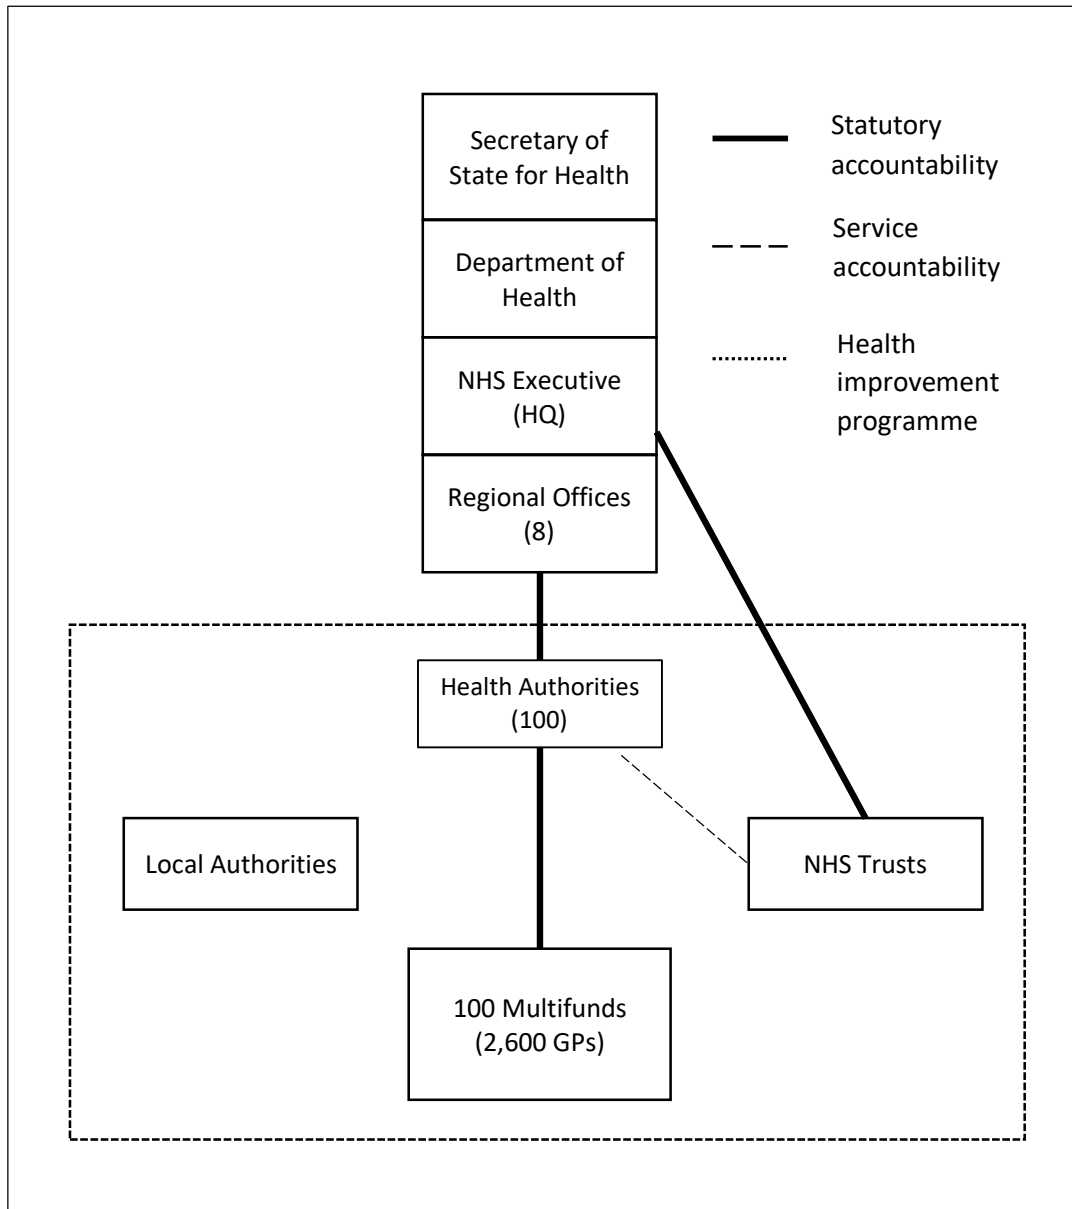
Secretary of State for Health

Department of Health

NHS Executive (HQ)

Regional Offices (8)

Statutory accountability

Service accountability

Health improvement programme

Health Authorities (100)

Local Authorities

NHS Trusts

100 Multifunds (2,600 GPs)